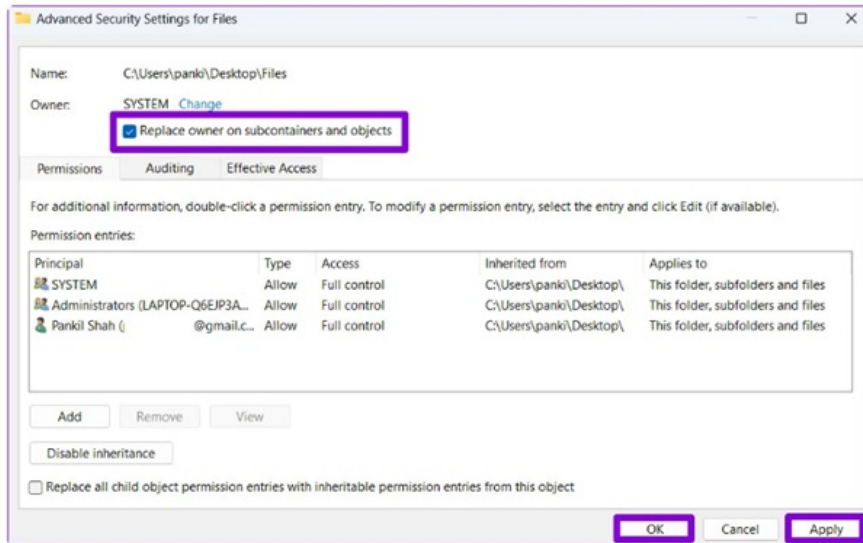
Advanced Security Settings for Files

Name: C:\Users\panki\Desktop\Files

Owner: SYSTEM Change

Replace owner on subcontainers and objects

Permissions Auditing Effective Access

For additional information, double-click a permission entry. To modify a permission entry, select the entry and click Edit (if available).

Permission entries:

| Principal | Type | Access | Inherited from | Applies to |
|---|---|---|---|---|
| SYSTEM | Allow | Full control | C:\Users\panki\Desktop\ | This folder, subfolders and files |
| Administrators (LAPTOP-Q6EJP3A... | Allow | Full control | C:\Users\panki\Desktop\ | This folder, subfolders and files |
| Pankil Shah ( @gmail.c... | Allow | Full control | C:\Users\panki\Desktop\ | This folder, subfolders and files |

Add Remove View

Disable inheritance

Replace all child object permission entries with inheritable permission entries from this object

OK Cancel Apply